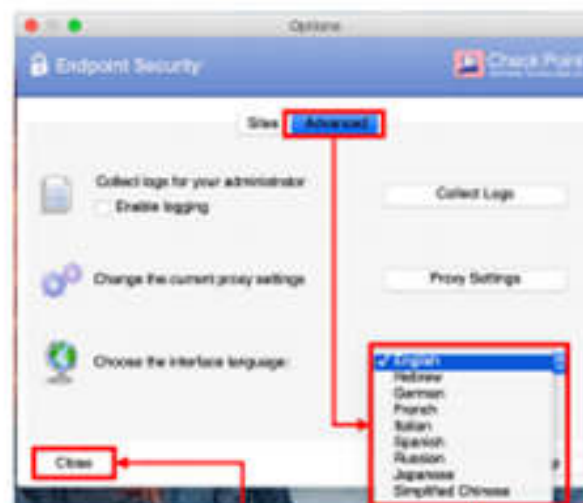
Options

Endpoint Security

Check Point

Sites Advanced

Collect logs for your administrator

Enable logging

Collect Logs

Change the current proxy settings

Proxy Settings

Choose the interface language:

✓ English
Hebrew
German
French
Italian
Spanish
Russian
Japanese
Simplified Chinese

Close